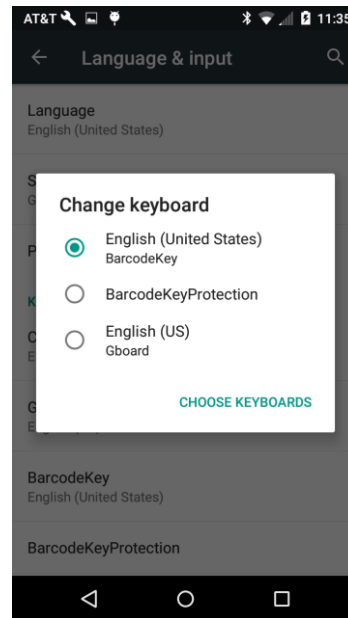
AT&T 11:35

Language & input

Language
English (United States)

S
G

P

K

C
E

G
E

Change keyboard

English (United States)
BarcodeKey

BarcodeKeyProtection

English (US)
Gboard

CHOOSE KEYBOARDS

BarcodeKey
English (United States)

BarcodeKeyProtection